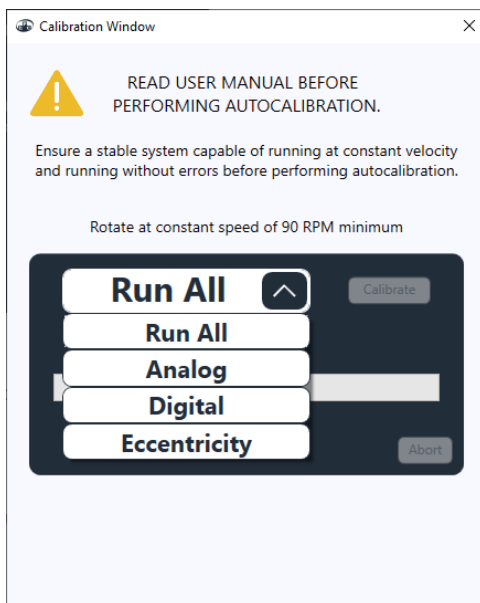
Calibration Window

×

READ USER MANUAL BEFORE PERFORMING AUTOCALIBRATION.

Ensure a stable system capable of running at constant velocity and running without errors before performing autocalibration.

Rotate at constant speed of 90 RPM minimum

Run All

Calibrate

Run All

Analog

Digital

Eccentricity

Abort